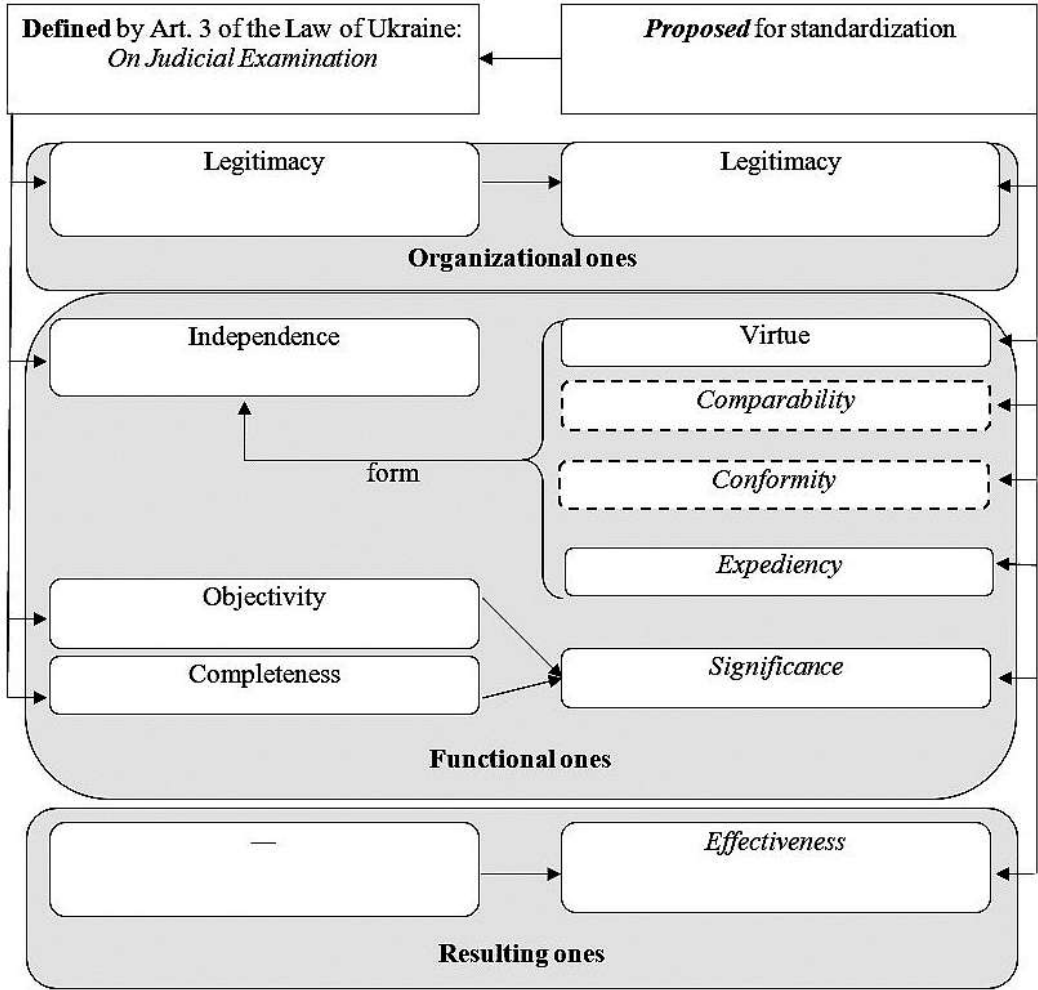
**Defined** by Art. 3 of the Law of Ukraine: *On Judicial Examination*

***Proposed*** for standardization

Legitimacy

Legitimacy

**Organizational ones**

Independence

Virtue

*Comparability*

form

*Conformity*

*Expediency*

Objectivity

Completeness

*Significance*

**Functional ones**

—

*Effectiveness*

**Resulting ones**